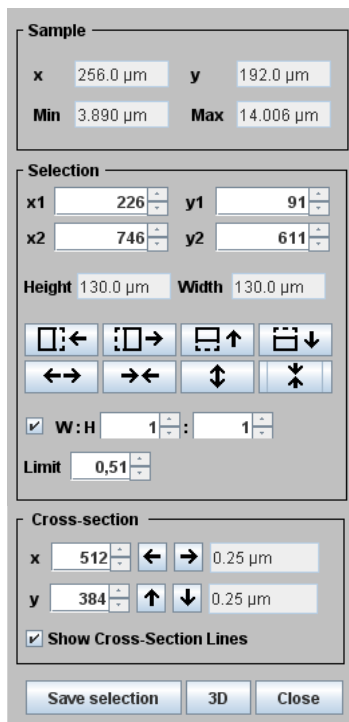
Sample

x 256.0 µm y 192.0 µm

Min 3.890 µm Max 14.006 µm

Selection

x1 226 y1 91

x2 746 y2 611

Height 130.0 µm Width 130.0 µm

W : H 1 : 1

Limit 0,51

Cross-section

x 512 0.25 µm

y 384 0.25 µm

Show Cross-Section Lines

Save selection 3D Close